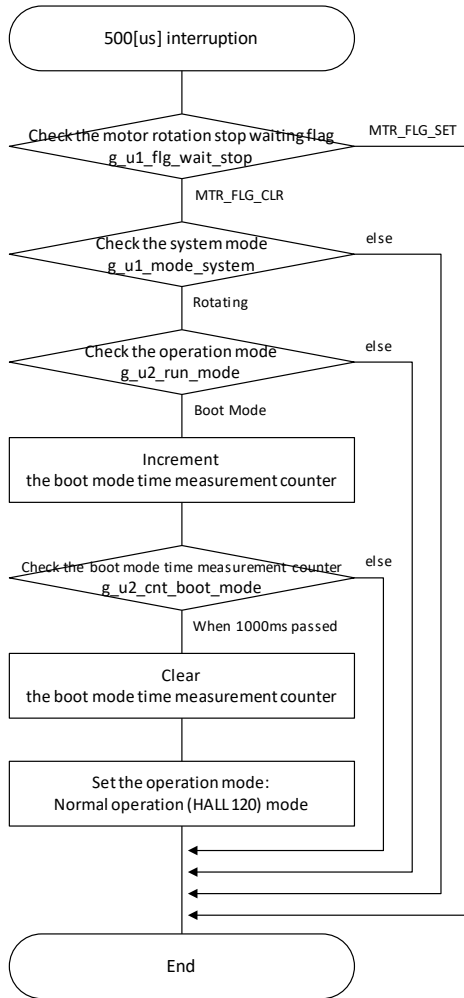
500[us] interruption

Check the motor rotation stop waiting flag
g_u1_flg_wait_stop

MTR_FLG_SET

MTR_FLG_CLR

Check the system mode
g_u1_mode_system

else

Rotating

Check the operation mode
g_u2_run_mode

else

Boot Mode

Increment
the boot mode time measurement counter

Check the boot mode time measurement counter
g_u2_cnt_boot_mode

else

When 1000ms passed

Clear
the boot mode time measurement counter

Set the operation mode:
Normal operation (HALL 120) mode

End